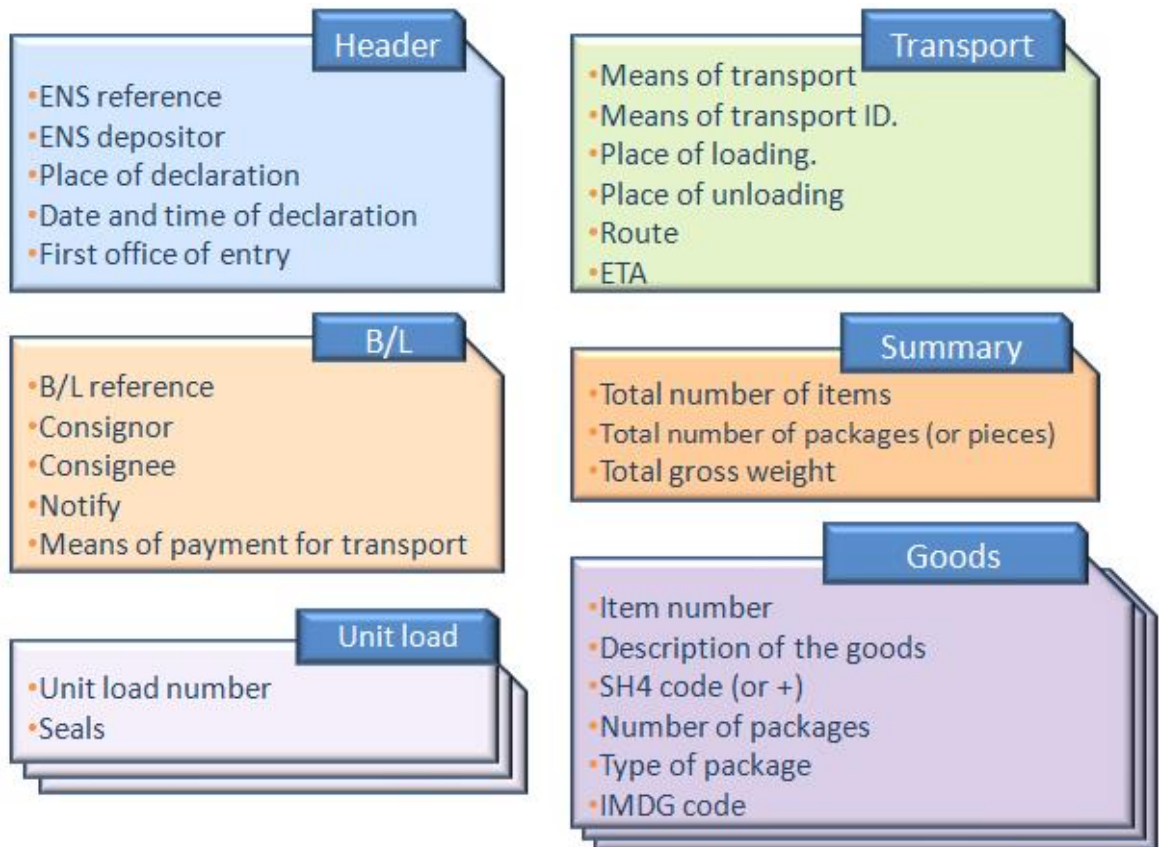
Header

- ENS reference
- ENS depositor
- Place of declaration
- Date and time of declaration
- First office of entry

Transport

- Means of transport
- Means of transport ID.
- Place of loading.
- Place of unloading
- Route
- ETA

B/L

- B/L reference
- Consignor
- Consignee
- Notify
- Means of payment for transport

Summary

- Total number of items
- Total number of packages (or pieces)
- Total gross weight

Unit load

- Unit load number
- Seals

Goods

- Item number
- Description of the goods
- SH4 code (or +)
- Number of packages
- Type of package
- IMDG code